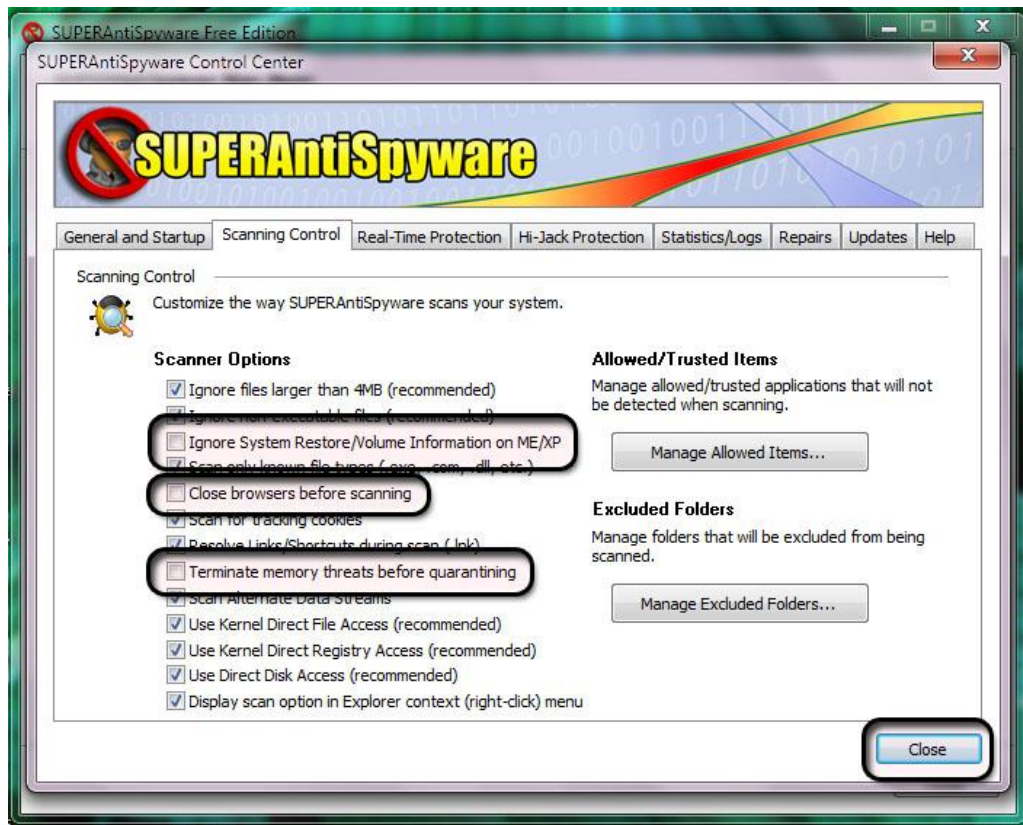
SUPERAntiSpyware Free Edition

SUPERAntiSpyware Control Center

SUPERAntiSpyware

General and Startup | Scanning Control | Real-Time Protection | Hi-Jack Protection | Statistics/Logs | Repairs | Updates | Help

Scanning Control

Customize the way SUPERAntiSpyware scans your system.

Scanner Options

Ignore files larger than 4MB (recommended)
Ignore non-executable files (recommended)
Ignore System Restore/Volume Information on ME/XP
Scan only known file types (.exe, .com, .dll, etc.)
Close browsers before scanning
Scan for tracking cookies
Resolve Links/Shortcuts during scan (.lnk)
Terminate memory threats before quarantining
Scan Alternate Data Streams
Use Kernel Direct File Access (recommended)
Use Kernel Direct Registry Access (recommended)
Use Direct Disk Access (recommended)
Display scan option in Explorer context (right-click) menu

Allowed/Trusted Items

Manage allowed/trusted applications that will not be detected when scanning.

Manage Allowed Items...

Excluded Folders

Manage folders that will be excluded from being scanned.

Manage Excluded Folders...

Close